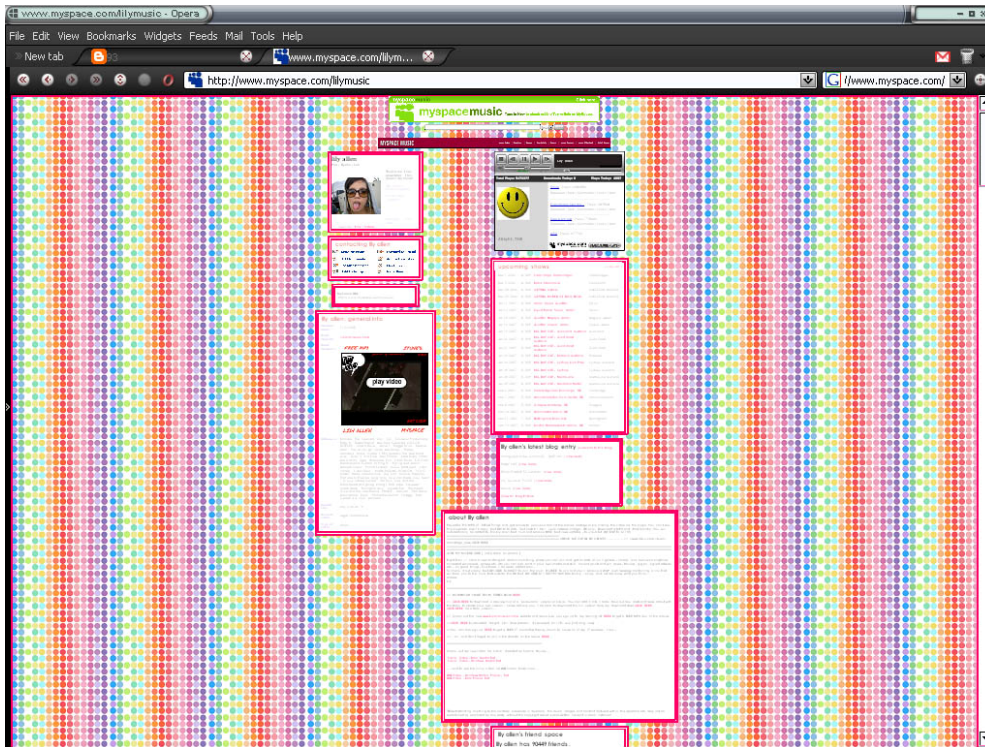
www.myspace.com/lilymusic - Opera

File Edit View Bookmarks Widgets Feeds Mail Tools Help

New tab

www.myspace.com/lilym...

http://www.myspace.com/lilymusic

www.myspace.com/

myspace music

lily allen

upcoming shows

lily allen's latest blog entry

about lily allen

lily allen's friend space

lily allen has 99449 friends.

lily allen general info

FREE MP3

ITUNES

play video

LILY ALLEN

MYSPACE